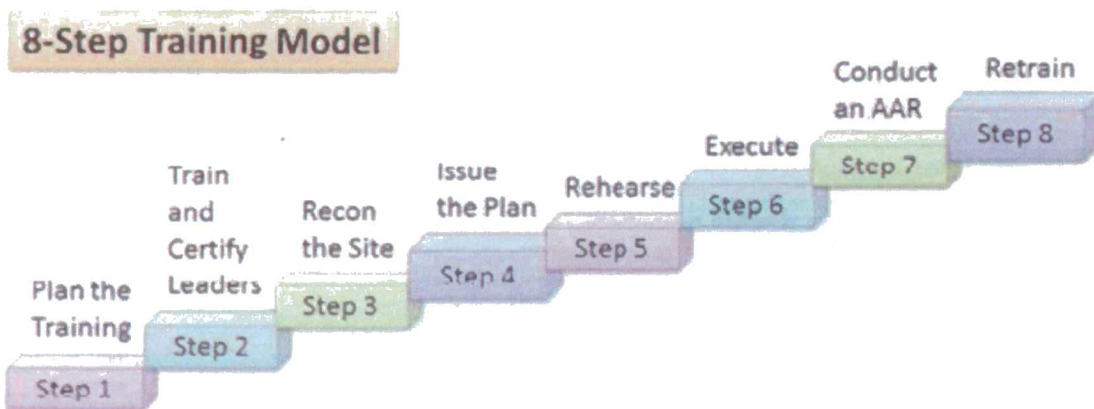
8-Step Training Model

Plan the Training

Step 1

Train and Certify Leaders

Step 2

Recon the Site

Step 3

Issue the Plan

Step 4

Rehearse

Step 5

Execute

Step 6

Conduct an AAR

Step 7

Retrain

Step 8